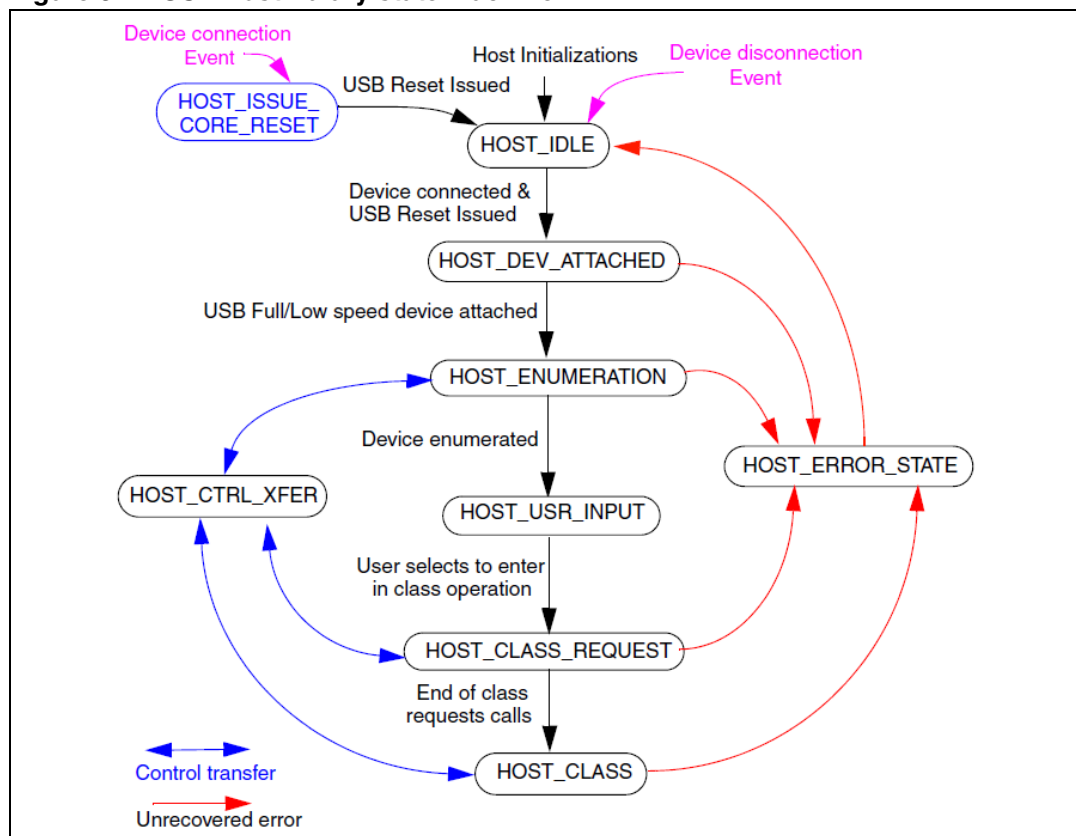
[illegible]

Device connection Event

HOST_ISSUE_ CORE_RESET

USB Reset Issued

Host Initializations

Device disconnection Event

HOST_IDLE

Device connected & USB Reset Issued

HOST_DEV_ATTACHED

USB Full/Low speed device attached

HOST_ENUMERATION

Device enumerated

HOST_ERROR_STATE

HOST_CTRL_XFER

HOST_USR_INPUT

User selects to enter in class operation

HOST_CLASS_REQUEST

End of class requests calls

HOST_CLASS

Control transfer

Unrecovered error